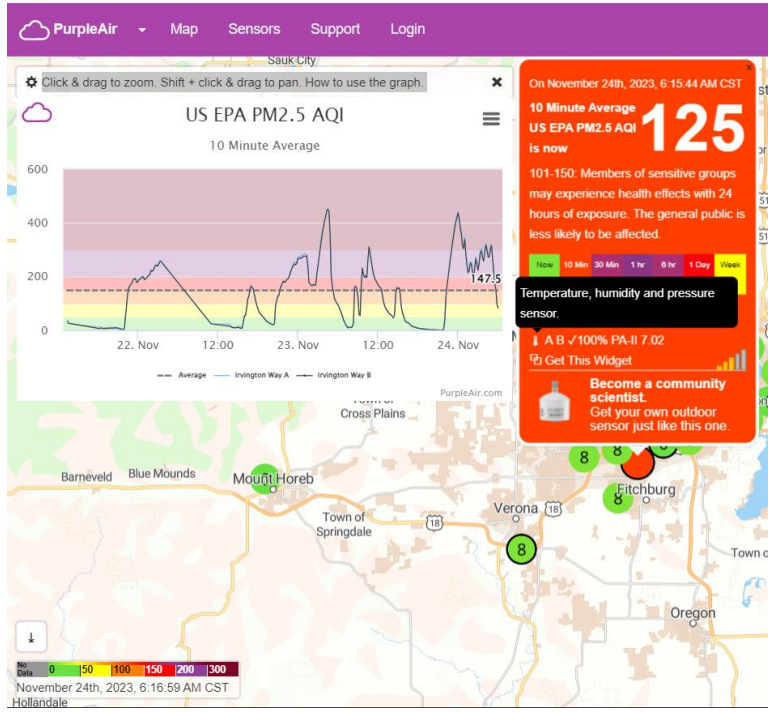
PurpleAir Map Sensors Support Login

Sauk City

Click & drag to zoom. Shift + click & drag to pan. How to use the graph. ✖

US EPA PM2.5 AQI

10 Minute Average

600
400
200
0

147.5

22. Nov 12:00 23. Nov 12:00 24. Nov

Average Irvington Way A Irvington Way B

PurpleAir.com

On November 24th, 2023, 6:15:44 AM CST

10 Minute Average US EPA PM2.5 AQI is now

125

101-150: Members of sensitive groups may experience health effects with 24 hours of exposure. The general public is less likely to be affected.

| Now | 10 Min | 30 Min | 1 hr | 6 hr | 1 Day | Week |
|---|---|---|---|---|---|---|

Temperature, humidity and pressure sensor.

A B ✓100% PA-II 7.02

Get This Widget

Become a community scientist.
Get your own outdoor sensor just like this one.

Cross Plains

Barneveld Blue Mounds Mount Horeb

Town of Springdale

18

Verona 18

Fitchburg

8 8 8 8

Town o

Oregon

No Data 0 50 100 150 200 300

November 24th, 2023, 6:16:59 AM CST

Hollandale